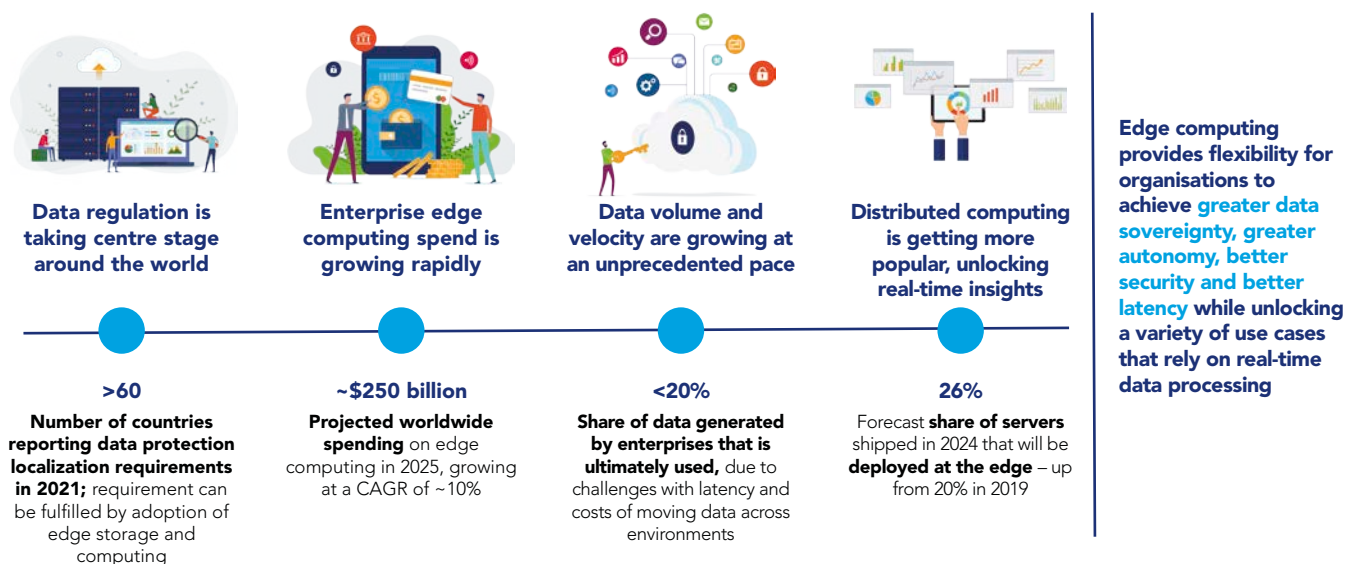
Data regulation is taking centre stage around the world

>60

Number of countries reporting data protection localization requirements in 2021; requirement can be fulfilled by adoption of edge storage and computing

Enterprise edge computing spend is growing rapidly

~$250 billion

Projected worldwide spending on edge computing in 2025, growing at a CAGR of ~10%

Data volume and velocity are growing at an unprecedented pace

<20%

Share of data generated by enterprises that is ultimately used, due to challenges with latency and costs of moving data across environments

Distributed computing is getting more popular, unlocking real-time insights

26%

Forecast share of servers shipped in 2024 that will be deployed at the edge – up from 20% in 2019

Edge computing provides flexibility for organisations to achieve greater data sovereignty, greater autonomy, better security and better latency while unlocking a variety of use cases that rely on real-time data processing